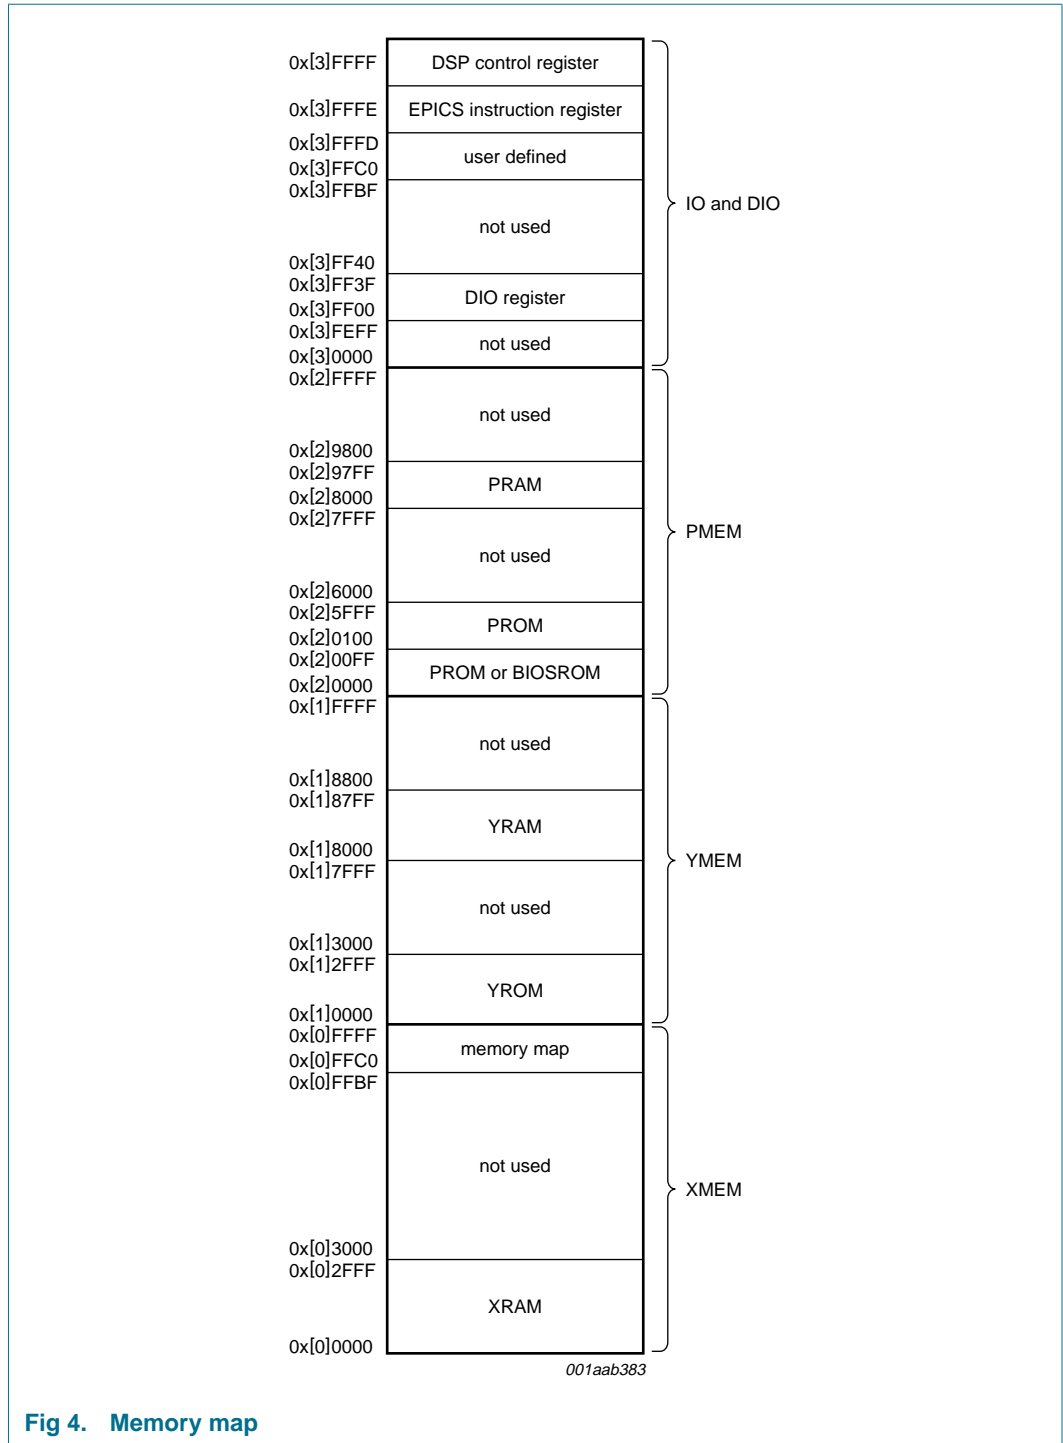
0x[3]FFFF DSP control register

0x[3]FFFE EPICS instruction register

0x[3]FFFD
0x[3]FFC0 user defined

0x[3]FFBF
0x[3]FF40 not used

0x[3]FF3F
0x[3]FF00 DIO register

0x[3]FEFF
0x[3]0000 not used

IO and DIO

0x[2]FFFF
0x[2]9800 not used

0x[2]97FF
0x[2]8000 PRAM

0x[2]7FFF
0x[2]6000 not used

0x[2]5FFF
0x[2]0100 PROM

0x[2]00FF
0x[2]0000 PROM or BIOSROM

PMEM

0x[1]FFFF
0x[1]8800 not used

0x[1]87FF
0x[1]8000 YRAM

0x[1]7FFF
0x[1]3000 not used

0x[1]2FFF
0x[1]0000 YROM

YMEM

0x[0]FFFF
0x[0]FFC0 memory map

0x[0]FFBF
0x[0]3000 not used

0x[0]2FFF
0x[0]0000 XRAM

XMEM

001aab383

Fig 4. Memory map